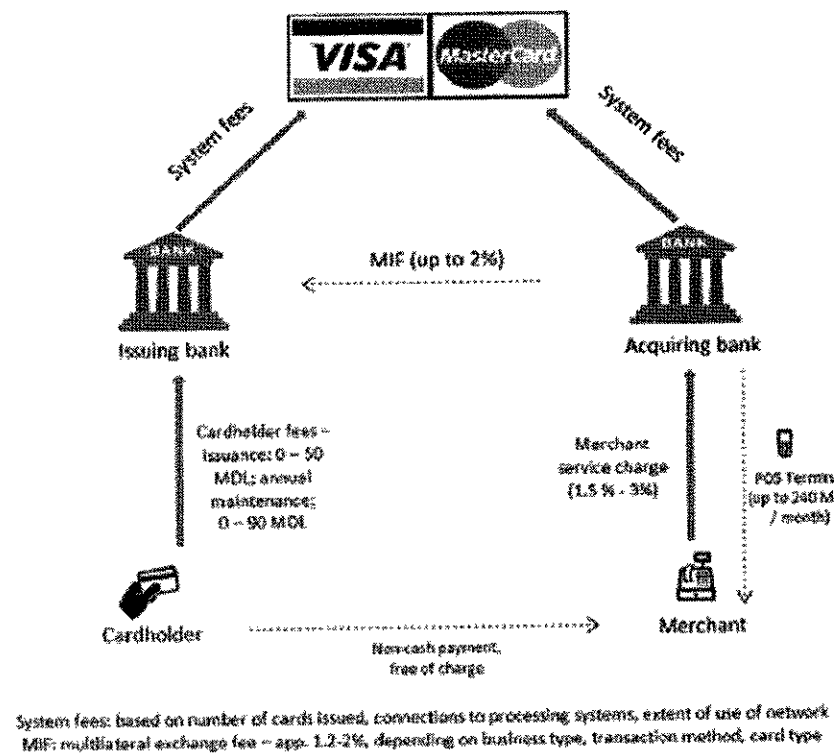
VISA MasterCard

System fees

System fees

BANK

BANK

MIF (up to 2%)

Issuing bank

Acquiring bank

Cardholder fees – issuance: 0 – 50 MDL; annual maintenance: 0 – 90 MDL

Merchant service charge (1.5 % - 3%)

POS Termin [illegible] (up to 240 M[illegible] / month)

Cardholder

Non-cash payment, free of charge

Merchant

System fees: based on number of cards issued, connections to processing systems, extent of use of network
MIF: multilateral exchange fee – app. 1.2-2%, depending on business type, transaction method, card type